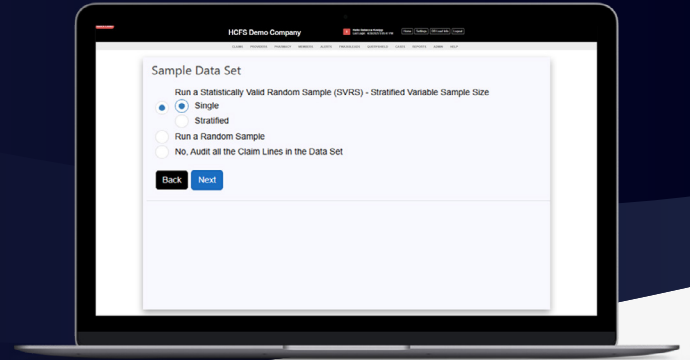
HCFS Demo Company

Sample Data Set

Run a Statistically Valid Random Sample (SVRS) - Stratified Variable Sample Size

Single

Stratified

Run a Random Sample

No, Audit all the Claim Lines in the Data Set

Back Next